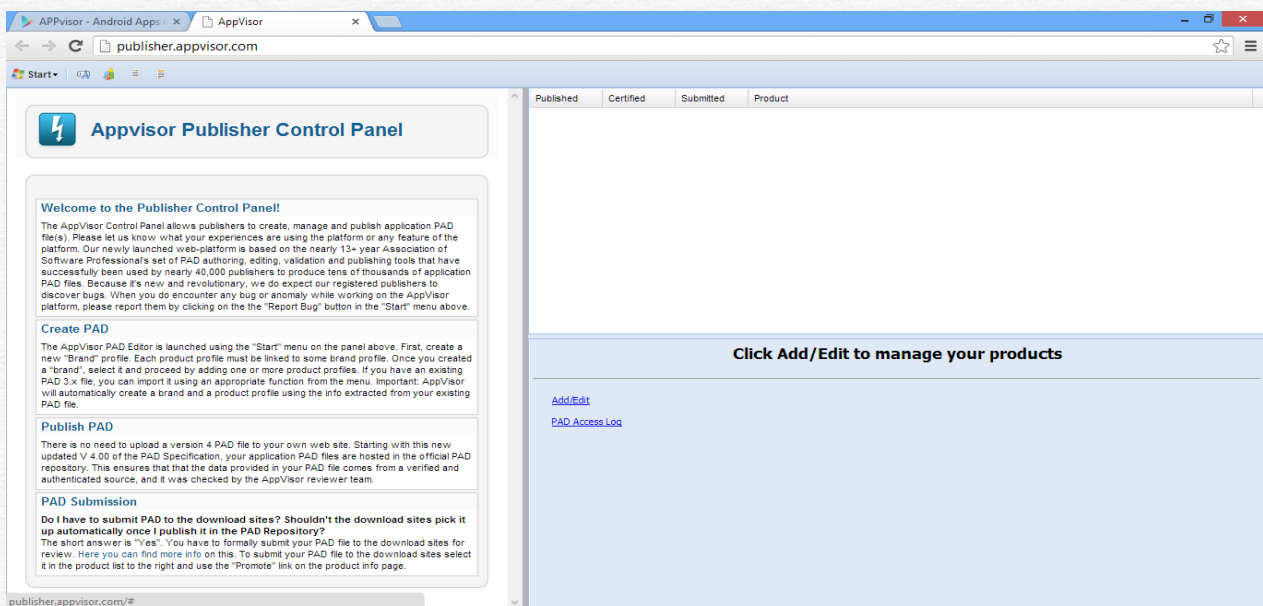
APPvisor - Android Apps ×
AppVisor ×

publisher.appvisor.com

Start

Appvisor Publisher Control Panel

Welcome to the Publisher Control Panel!

The AppVisor Control Panel allows publishers to create, manage and publish application PAD file(s). Please let us know what your experiences are using the platform or any feature of the platform. Our newly launched web-platform is based on the nearly 13+ year Association of Software Professional's set of PAD authoring, editing, validation and publishing tools that have successfully been used by nearly 40,000 publishers to produce tens of thousands of application PAD files. Because it's new and revolutionary, we do expect our registered publishers to discover bugs. When you do encounter any bug or anomaly while working on the AppVisor platform, please report them by clicking on the the "Report Bug" button in the "Start" menu above.

Create PAD

The AppVisor PAD Editor is launched using the "Start" menu on the panel above. First, create a new "Brand" profile. Each product profile must be linked to some brand profile. Once you created a "brand", select it and proceed by adding one or more product profiles. If you have an existing PAD 3.x file, you can import it using an appropriate function from the menu. Important: AppVisor will automatically create a brand and a product profile using the info extracted from your existing PAD file.

Publish PAD

There is no need to upload a version 4 PAD file to your own web site. Starting with this new updated V 4.00 of the PAD Specification, your application PAD files are hosted in the official PAD repository. This ensures that that the data provided in your PAD file comes from a verified and authenticated source, and it was checked by the AppVisor reviewer team.

PAD Submission

Do I have to submit PAD to the download sites? Shouldn't the download sites pick it up automatically once I publish it in the PAD Repository?
The short answer is "Yes". You have to formally submit your PAD file to the download sites for review. Here you can find more info on this. To submit your PAD file to the download sites select it in the product list to the right and use the "Promote" link on the product info page.

publisher.appvisor.com/#

| Published | Certified | Submitted | Product |
|---|---|---|---|

Click Add/Edit to manage your products

Add/Edit

PAD Access Log